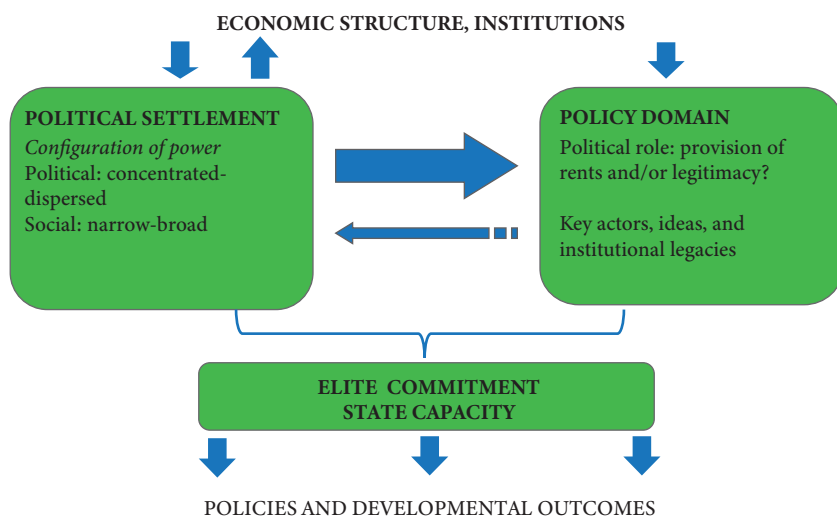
ECONOMIC STRUCTURE, INSTITUTIONS

POLITICAL SETTLEMENT
*Configuration of power*
Political: concentrated-dispersed
Social: narrow-broad

POLICY DOMAIN
Political role: provision of rents and/or legitimacy?

Key actors, ideas, and institutional legacies

ELITE COMMITMENT
STATE CAPACITY

POLICIES AND DEVELOPMENTAL OUTCOMES